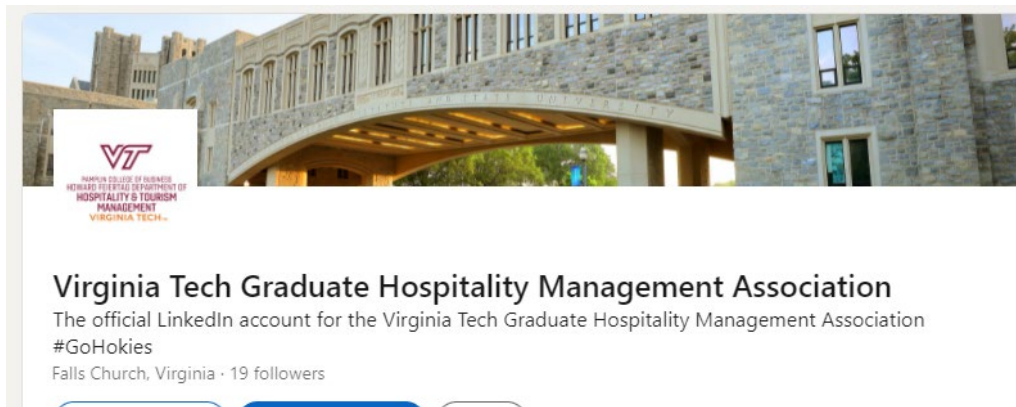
VT
PAMPLIN COLLEGE OF BUSINESS
HOWARD FEIERTAG DEPARTMENT OF
HOSPITALITY & TOURISM
MANAGEMENT
VIRGINIA TECH.

Virginia Tech Graduate Hospitality Management Association

The official LinkedIn account for the Virginia Tech Graduate Hospitality Management Association #GoHokies

Falls Church, Virginia · 19 followers